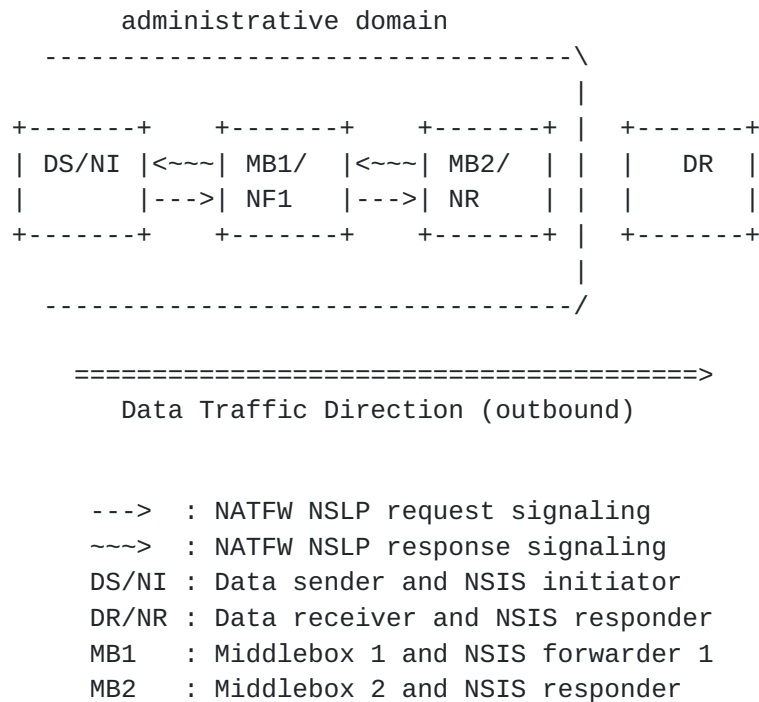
administrative domain

DS/NI

MB1/ NF1

MB2/ NR

DR

Data Traffic Direction (outbound)

---> : NATFW NSLP request signaling
~~~> : NATFW NSLP response signaling
DS/NI : Data sender and NSIS initiator
DR/NR : Data receiver and NSIS responder
MB1 : Middlebox 1 and NSIS forwarder 1
MB2 : Middlebox 2 and NSIS responder